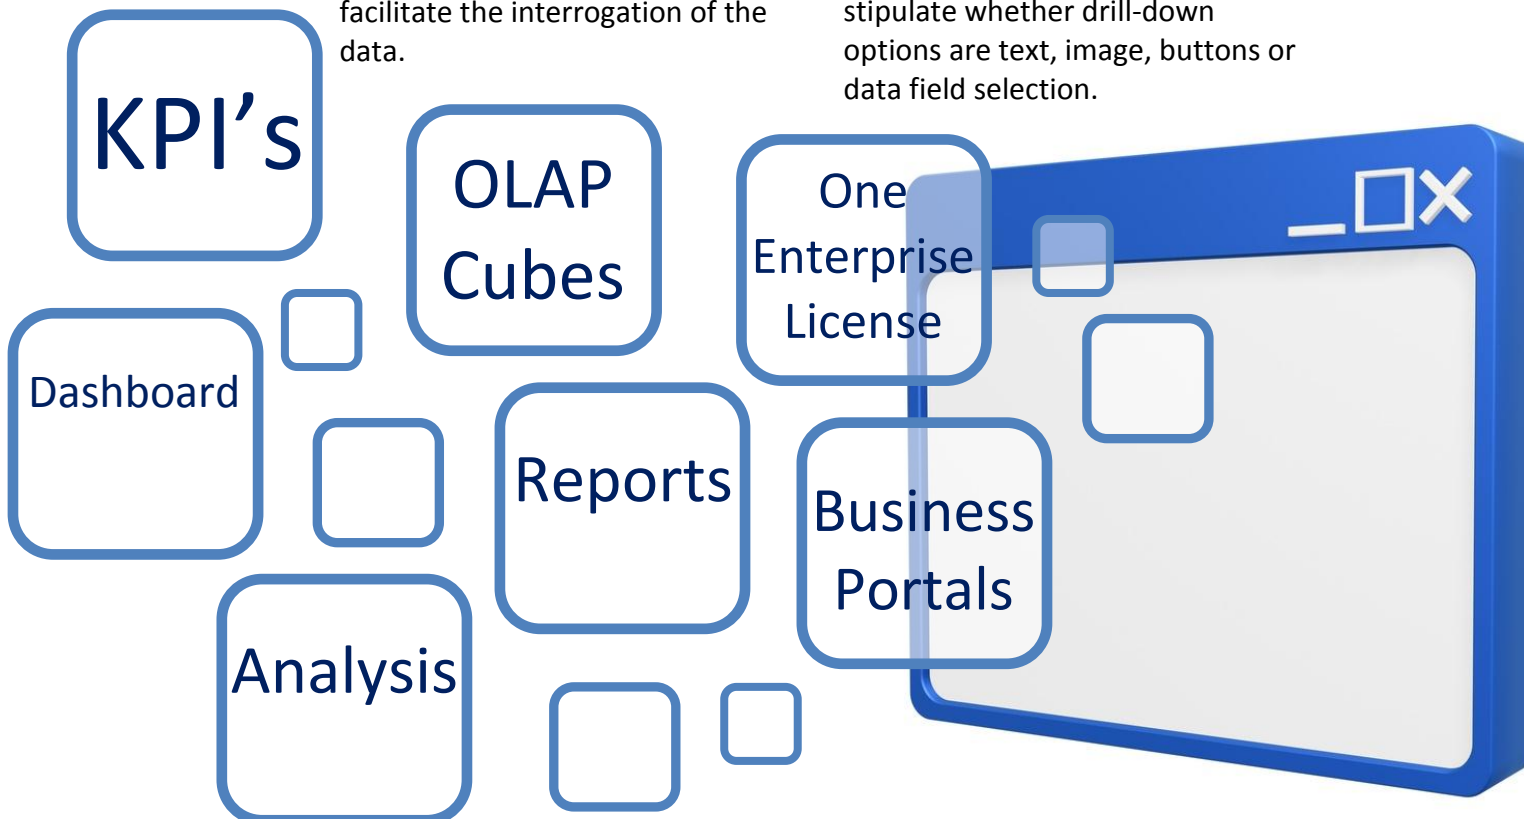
facilitate the interrogation of the data.

stipulate whether drill-down options are text, image, buttons or data field selection.

KPI’s

OLAP Cubes

One Enterprise License

Dashboard

Reports

Business Portals

Analysis